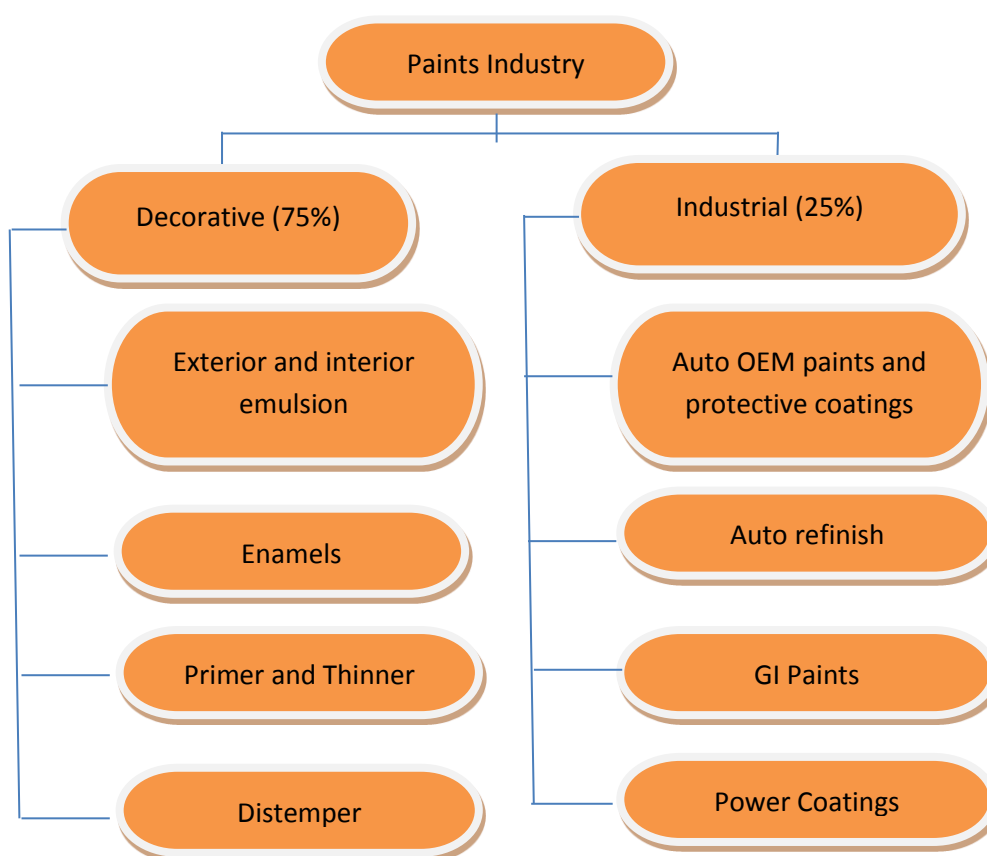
Paints Industry

Decorative (75%)

Exterior and interior emulsion

Enamels

Primer and Thinner

Distemper

Industrial (25%)

Auto OEM paints and protective coatings

Auto refinish

GI Paints

Power Coatings